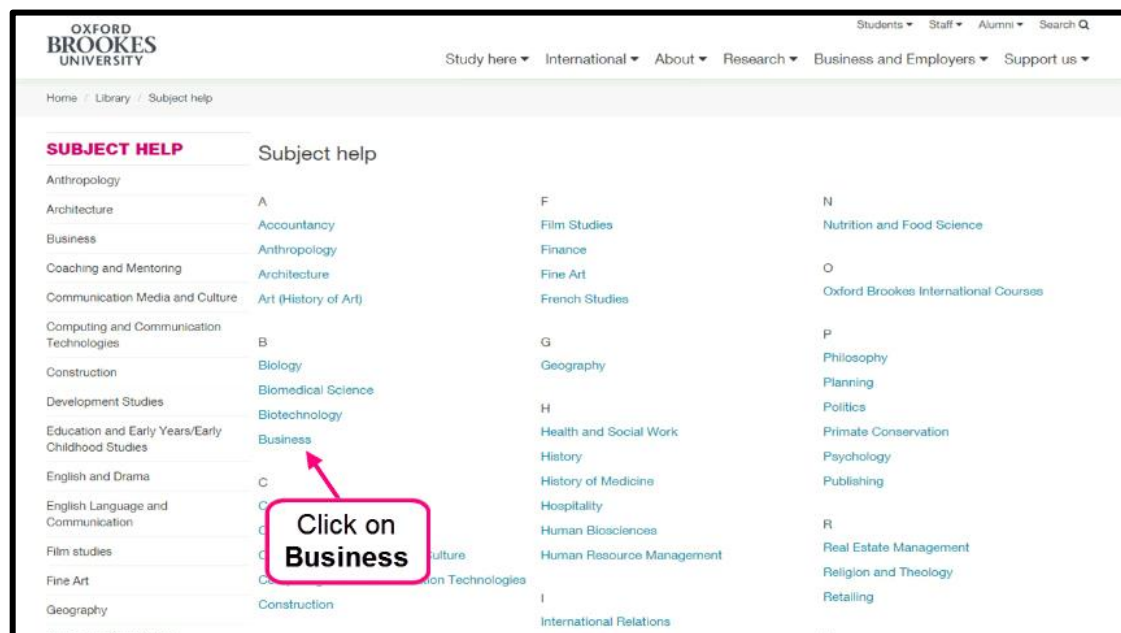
OXFORD BROOKES UNIVERSITY

Students ▾ Staff ▾ Alumni ▾ Search

Study here ▾ International ▾ About ▾ Research ▾ Business and Employers ▾ Support us ▾

Home / Library / Subject help

SUBJECT HELP
Anthropology
Architecture
Business
Coaching and Mentoring
Communication Media and Culture
Computing and Communication Technologies
Construction
Development Studies
Education and Early Years/Early Childhood Studies
English and Drama
English Language and Communication
Film studies
Fine Art
Geography

Subject help

A
Accountancy
Anthropology
Architecture
Art (History of Art)

B
Biology
Biomedical Science
Biotechnology
Business

C
C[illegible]
C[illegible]
C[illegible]ulture
C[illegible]ion Technologies
Construction

Click on **Business**

F
Film Studies
Finance
Fine Art
French Studies

G
Geography

H
Health and Social Work
History
History of Medicine
Hospitality
Human Biosciences
Human Resource Management

I
International Relations

N
Nutrition and Food Science

O
Oxford Brookes International Courses

P
Philosophy
Planning
Politics
Primate Conservation
Psychology
Publishing

R
Real Estate Management
Religion and Theology
Retailing